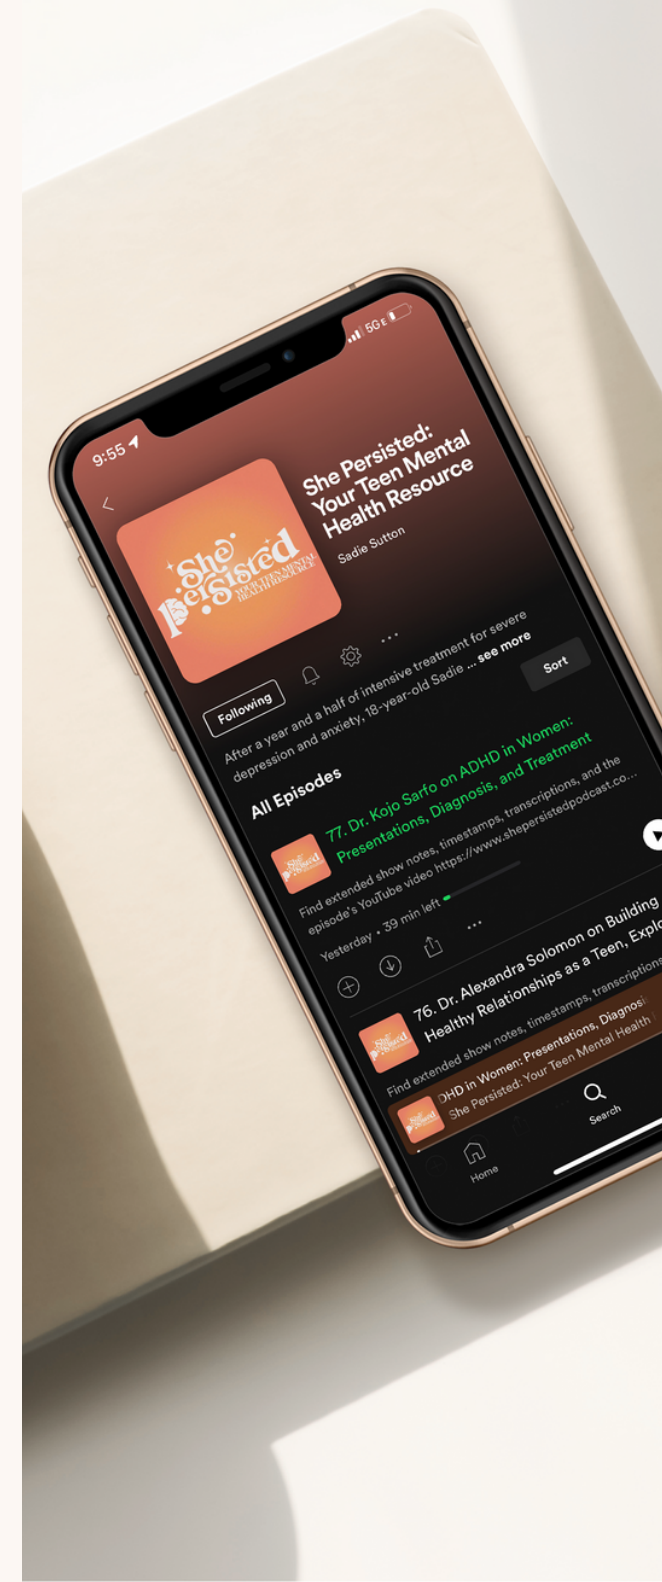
9:55

5G E

She Persisted

YOUR TEEN MENTAL HEALTH RESOURCE

She Persisted: Your Teen Mental Health Resource

Sadie Sutton

Following

After a year and a half of intensive treatment for severe depression and anxiety, 18-year-old Sadie ... see more

Sort

All Episodes

77. Dr. Kojo Sarfo on ADHD in Women: Presentations, Diagnosis, and Treatment

Find extended show notes, timestamps, transcriptions, and the episode's YouTube video https://www.shepersistedpodcast.co...

Yesterday · 39 min left

76. Dr. Alexandra Solomon on Building Healthy Relationships as a Teen, Explo

Find extended show notes, timestamps, transcriptions

DHD in Women: Presentations, Diagnosi

She Persisted: Your Teen Mental Health

Home

Search